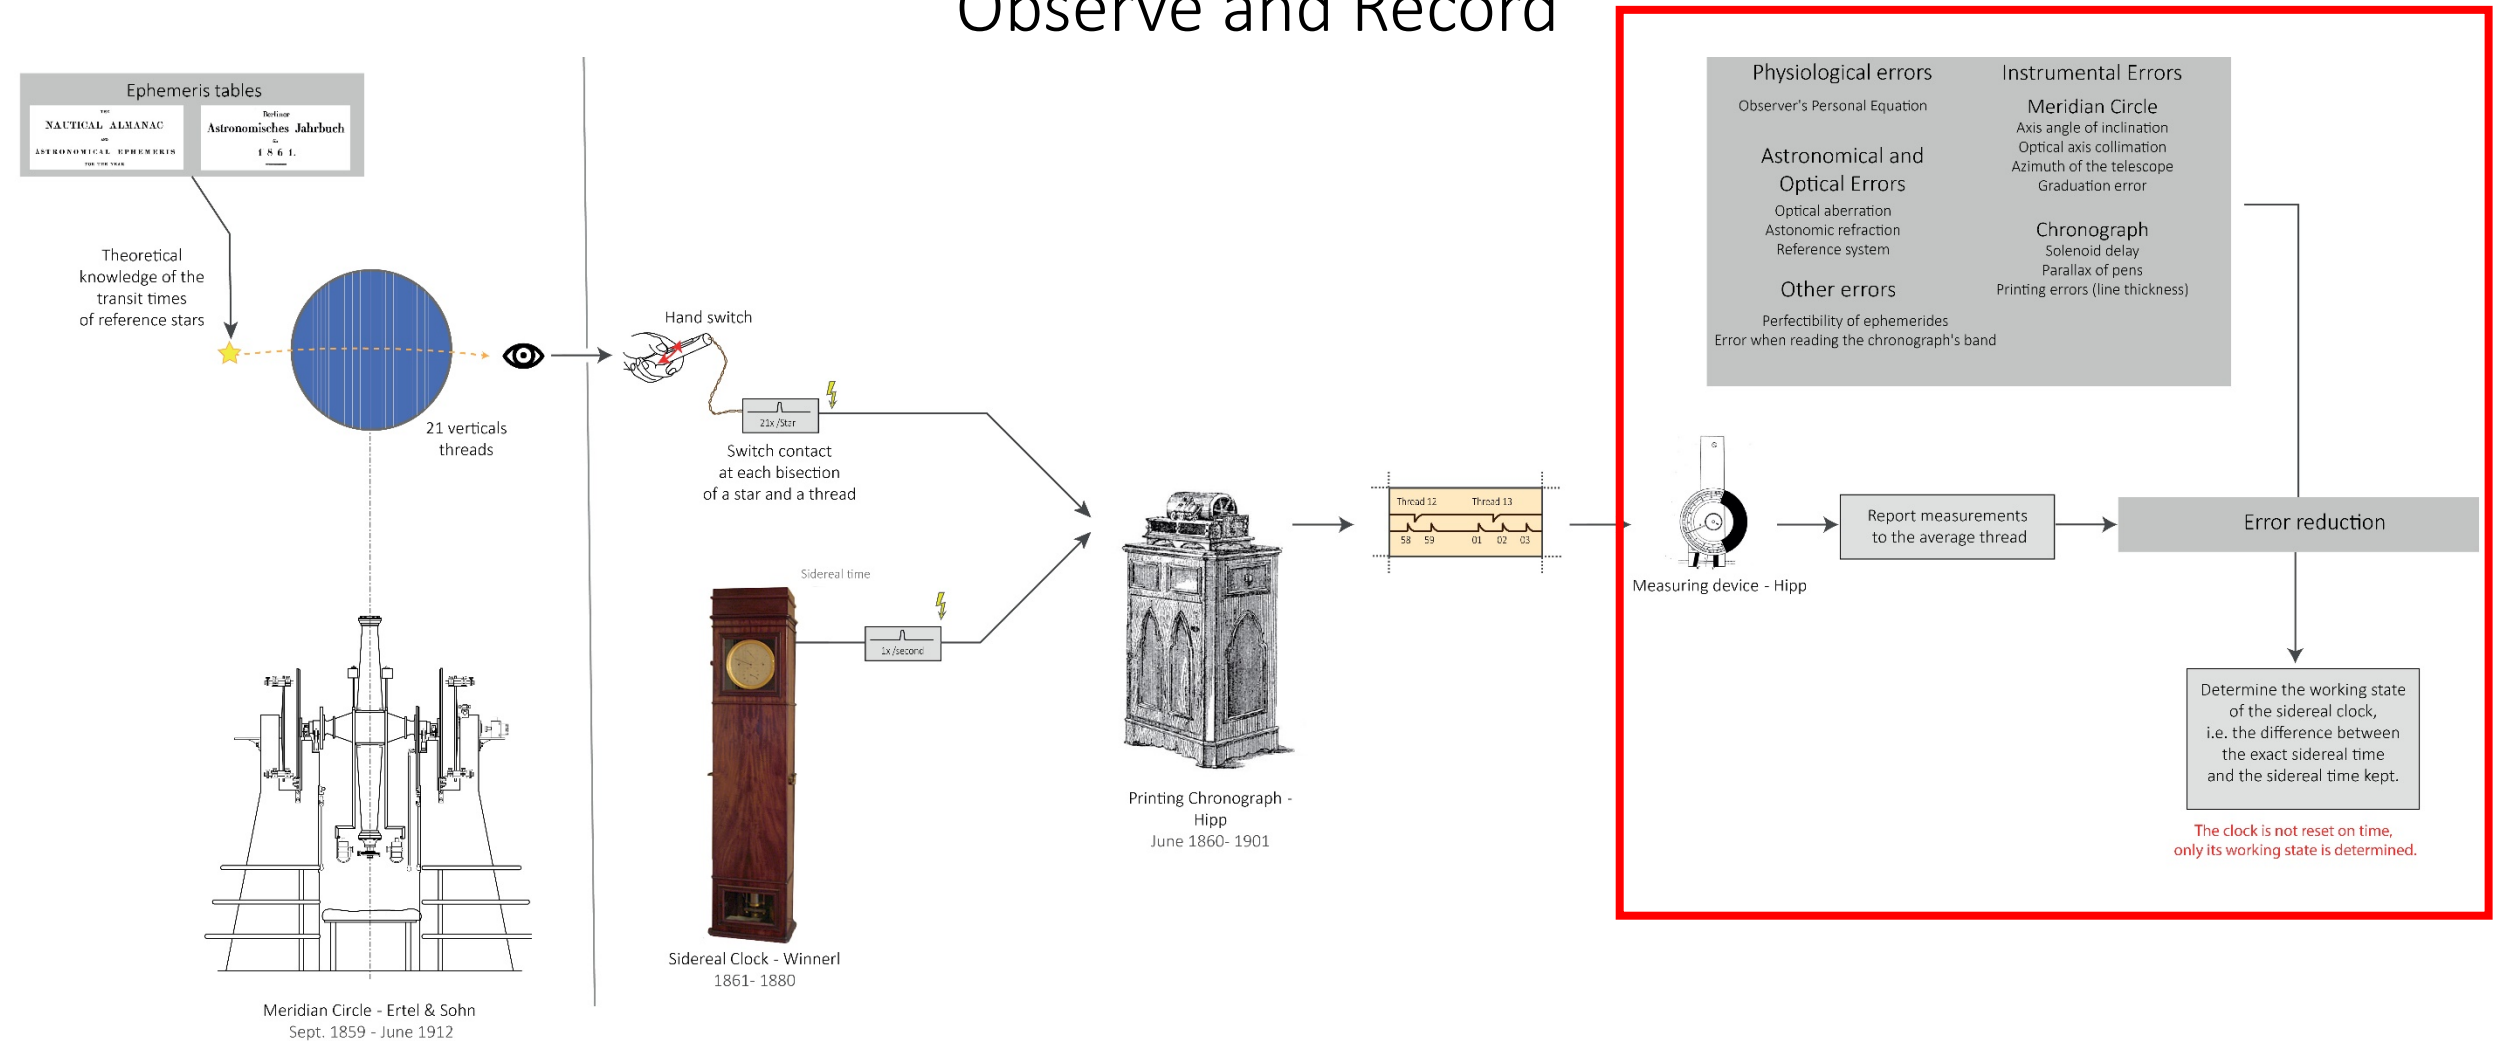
Observe and Record

Ephemeris tables

THE NAUTICAL ALMANAC AND ASTRONOMICAL EPHEMERIS FOR THE YEAR

Berliner Astronomisches Jahrbuch für 1861.

Theoretical knowledge of the transit times of reference stars

21 verticals threads

Meridian Circle - Ertel & Sohn
Sept. 1859 - June 1912

Hand switch

21x/Star

Switch contact at each bisection of a star and a thread

Sidereal time

1x/second

Sidereal Clock - Winnerl
1861- 1880

Printing Chronograph - Hipp
June 1860- 1901

Thread 12 Thread 13
58 59 01 02 03

Measuring device - Hipp

Report measurements to the average thread

Physiological errors
Observer's Personal Equation

Astronomical and Optical Errors
Optical aberration
Astonomic refraction
Reference system

Other errors
Perfectibility of ephemerides
Error when reading the chronograph's band

Instrumental Errors
Meridian Circle
Axis angle of inclination
Optical axis collimation
Azimuth of the telescope
Graduation error

Chronograph
Solenoid delay
Parallax of pens
Printing errors (line thickness)

Error reduction

Determine the working state of the sidereal clock, i.e. the difference between the exact sidereal time and the sidereal time kept.

The clock is not reset on time, only its working state is determined.